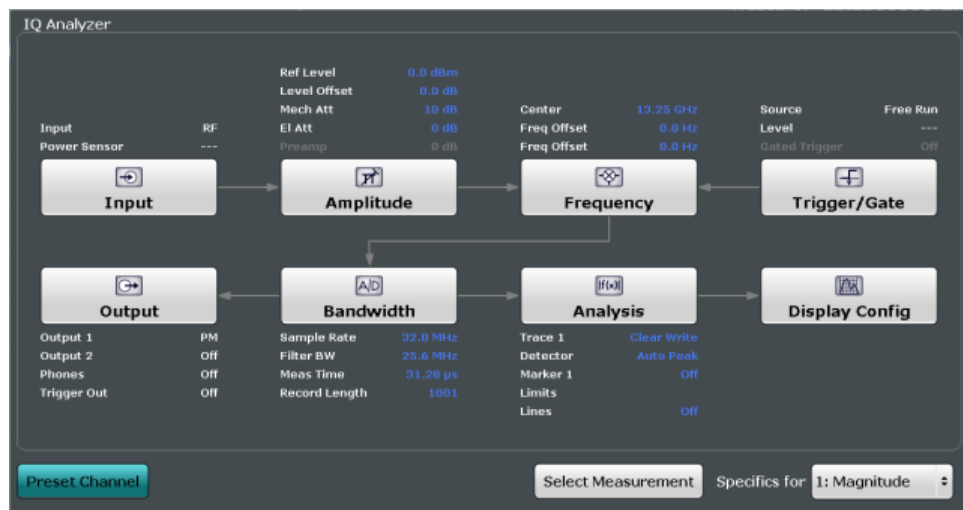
IQ Analyzer

Ref Level 0.0 dBm
Level Offset 0.0 dB
Mech Att 10 dB
El Att 0 dB
Preamp 0 dB

Input RF
Power Sensor ---

Center 13.25 GHz
Freq Offset 0.0 Hz
Freq Offset 0.0 Hz

Source Free Run
Level ---
Gated Trigger Off

Input
Amplitude
Frequency
Trigger/Gate

Output
Bandwidth
Analysis
Display Config

Output 1 PM
Output 2 Off
Phones Off
Trigger Out Off

Sample Rate 32.0 MHz
Filter BW 25.6 MHz
Meas Time 31.28 µs
Record Length 1001

Trace 1 Clear Write
Detector Auto Peak
Marker 1 Off
Limits
Lines Off

Preset Channel
Select Measurement
Specifics for 1: Magnitude